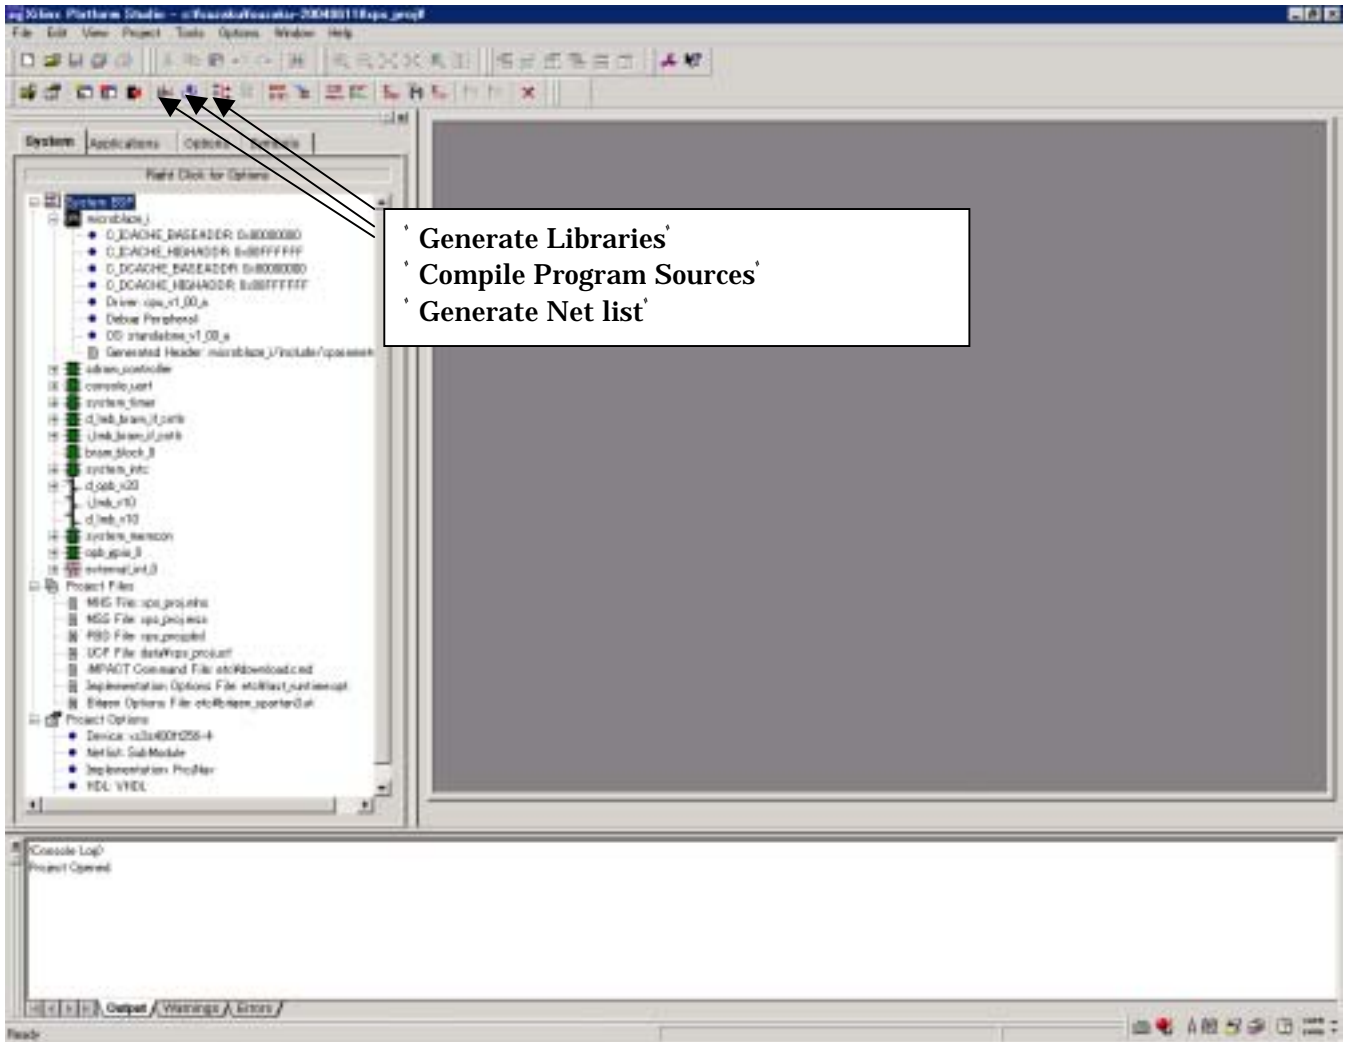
Xilinx Platform Studio - c:\fsuzuki\suzuki-20040811\xps_proj\

File Edit View Project Tools Options Window Help

System Applications Options Variable

Right Click for Options

System BSP
microblaze_i
C_ICACHE_BASEADDR: 0x80000000
C_ICACHE_HIGHADDR: 0x8FFFFFFF
C_DCACHE_BASEADDR: 0x80000000
C_DCACHE_HIGHADDR: 0x8FFFFFFF
Driver: cpu_v1_00_a
Debug Peripheral
OS: standalone_v1_00_a
Generated Header: microblaze_i/include/xparameters.h
sdram_controller
console_uart
system_timer
d_lmb_bram_if_cntlr
i_lmb_bram_if_cntlr
bram_block_0
system_intc
d_opb_v20
i_lmb_v10
d_lmb_v10
system_memcon
opb_gpio_0
external_int_0
Project Files
MHS File: xps_proj.mhs
MSS File: xps_proj.mss
PBD File: xps_proj.pbd
UCF File: data/xps_proj.ucf
iMPACT Command File: etc/download.cmd
Implementation Options File: etc/fast_runtime.opt
Bitgen Options File: etc/bitgen_spartan3.ut
Project Options
Device: xc3s400ft256-4
Netlist: SubModule
Implementation: ProjNav
HDL: VHDL

'Generate Libraries'
'Compile Program Sources'
'Generate Net list'

(Console Log)
Project Opened

Output Warnings Errors

Ready